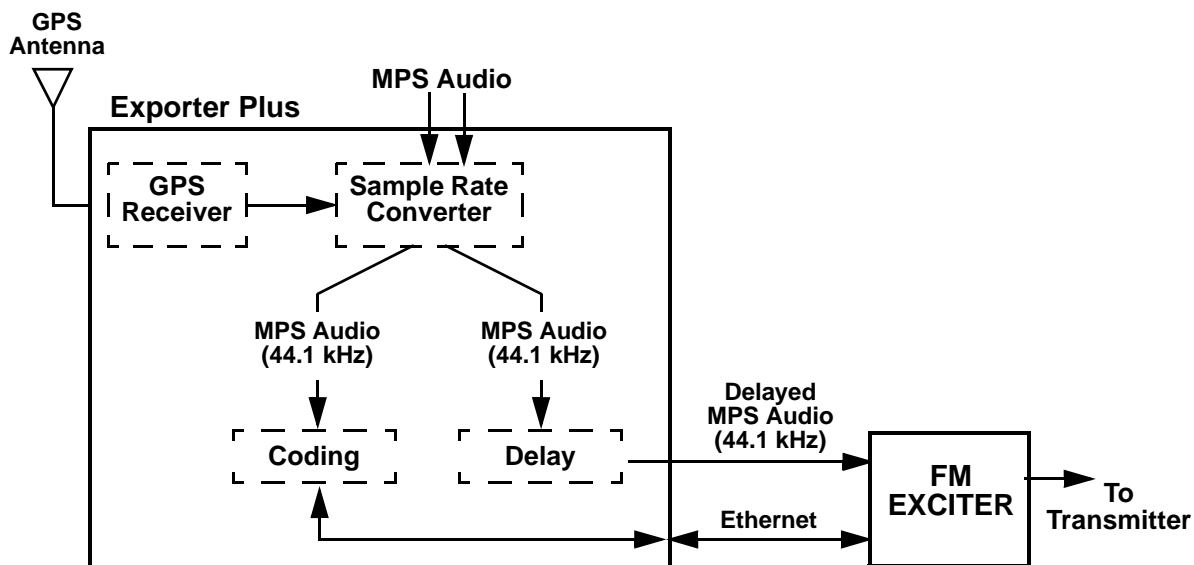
GPS Antenna

MPS Audio

Exporter Plus

GPS Receiver

Sample Rate Converter

MPS Audio (44.1 kHz)

MPS Audio (44.1 kHz)

Coding

Delay

Delayed MPS Audio (44.1 kHz)

FM EXCITER

To Transmitter

Ethernet